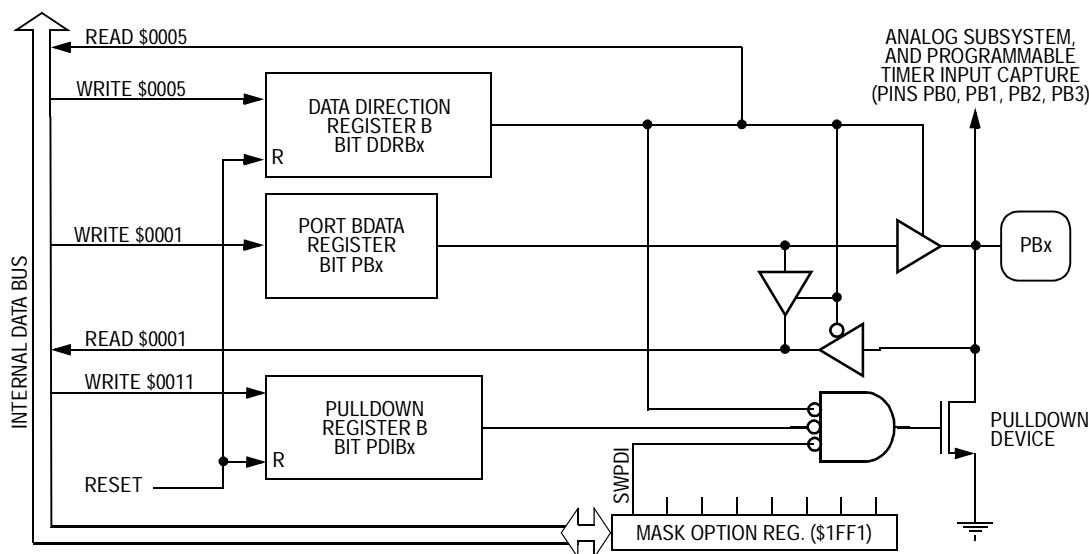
READ \$0005

ANALOG SUBSYSTEM, AND PROGRAMMABLE TIMER INPUT CAPTURE (PINS PB0, PB1, PB2, PB3)

WRITE \$0005

DATA DIRECTION REGISTER B BIT DDRBx

R

WRITE \$0001

PORT BDATA REGISTER BIT PBx

PBx

INTERNAL DATA BUS

READ \$0001

WRITE \$0011

PULLDOWN REGISTER B BIT PDIBx

R

PULLDOWN DEVICE

RESET

SWPDI

MASK OPTION REG. (\$1FF1)